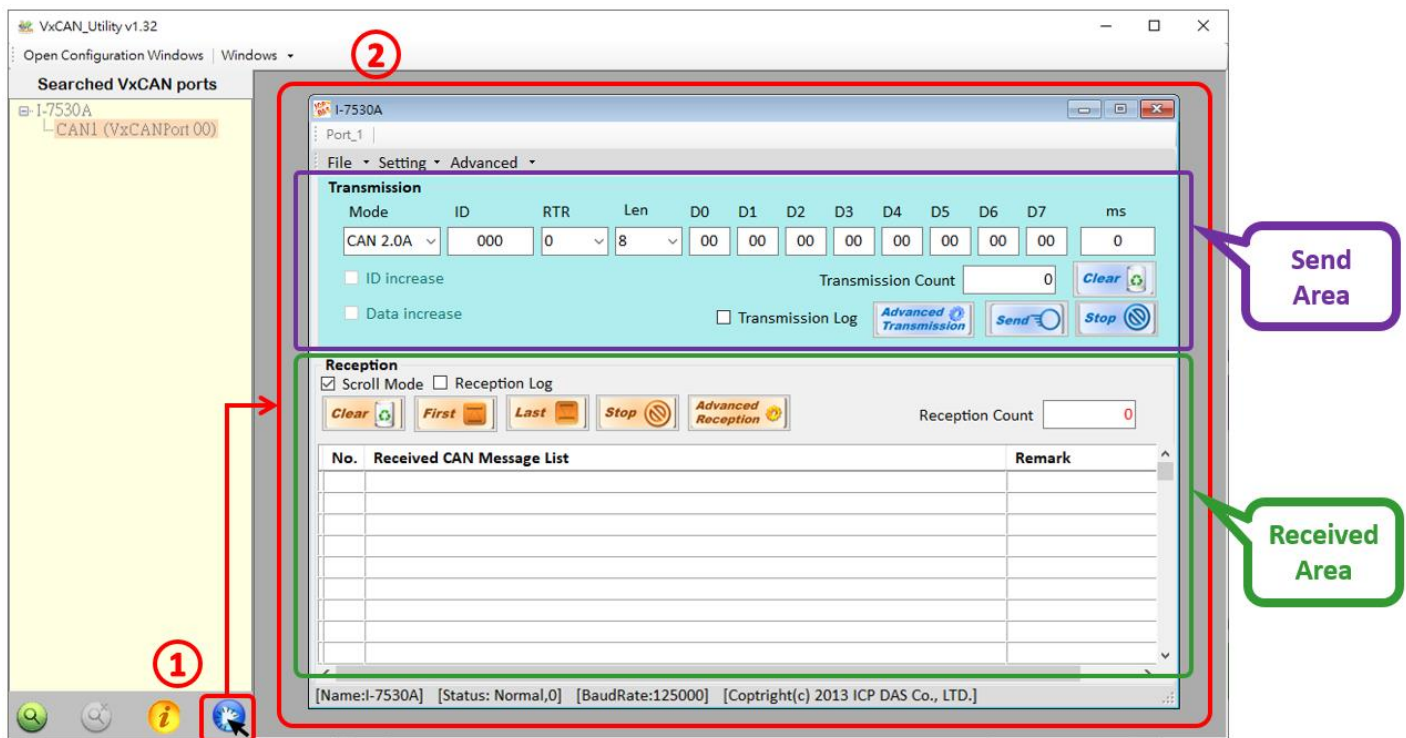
VxCAN_Utility v1.32

Open Configuration Windows | Windows

Searched VxCAN ports

I-7530A
CAN1 (VxCANPort 00)

②

I-7530A

Port_1

File Setting Advanced

Transmission

| Mode | ID | RTR | Len | D0 | D1 | D2 | D3 | D4 | D5 | D6 | D7 | ms |
|---|---|---|---|---|---|---|---|---|---|---|---|---|
| CAN 2.0A | 000 | 0 | 8 | 00 | 00 | 00 | 00 | 00 | 00 | 00 | 00 | 0 |

ID increase

Transmission Count 0 Clear

Data increase

Transmission Log Advanced Transmission Send Stop

Send Area

Reception

Scroll Mode Reception Log

Clear First Last Stop Advanced Reception

Reception Count 0

| No. | Received CAN Message List | Remark |
|---|---|---|

Received Area

①

[Name:I-7530A] [Status: Normal,0] [BaudRate:125000] [Coptright(c) 2013 ICP DAS Co., LTD.]